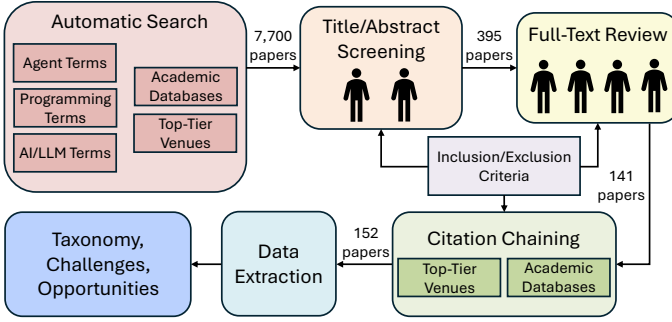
Automatic Search

Agent Terms

Programming Terms

AI/LLM Terms

Academic Databases

Top-Tier Venues

7,700 papers

Title/Abstract Screening

395 papers

Full-Text Review

Inclusion/Exclusion Criteria

141 papers

Citation Chaining

Top-Tier Venues

Academic Databases

152 papers

Data Extraction

Taxonomy, Challenges, Opportunities